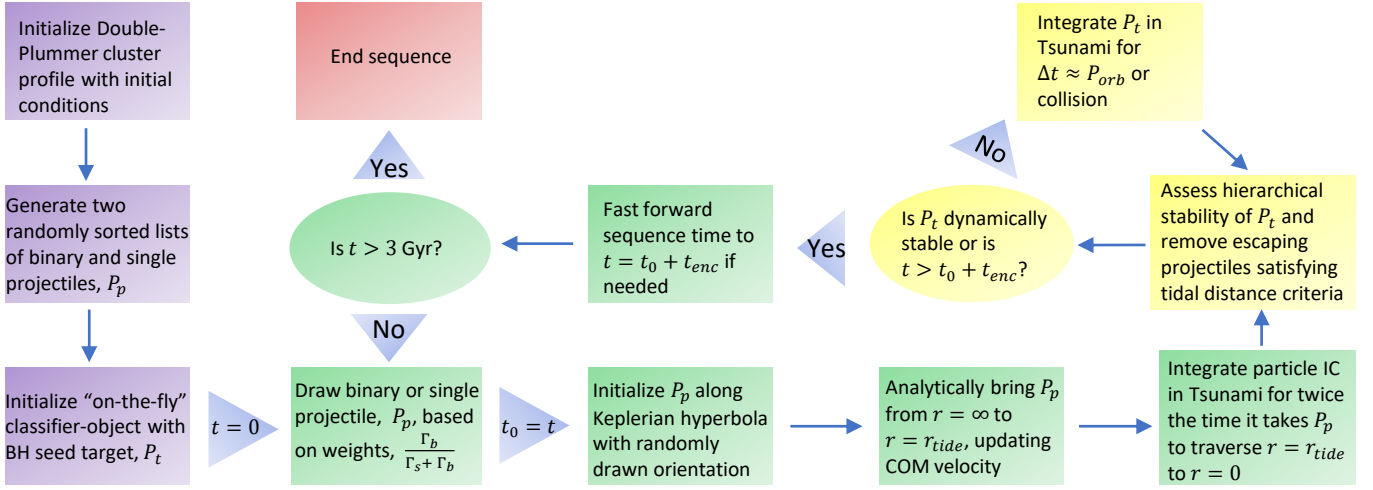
Initialize Double-Plummer cluster profile with initial conditions

End sequence

Integrate $P_t$ in Tsunami for $\Delta t \approx P_{orb}$ or collision

Yes

No

Generate two randomly sorted lists of binary and single projectiles, $P_p$

Is $t > 3$ Gyr?

Fast forward sequence time to $t = t_0 + t_{enc}$ if needed

Yes

Is $P_t$ dynamically stable or is $t > t_0 + t_{enc}$?

Assess hierarchical stability of $P_t$ and remove escaping projectiles satisfying tidal distance criteria

No

Initialize "on-the-fly" classifier-object with BH seed target, $P_t$

$t = 0$

Draw binary or single projectile, $P_p$, based on weights, $\frac{\Gamma_b}{\Gamma_s + \Gamma_b}$

$t_0 = t$

Initialize $P_p$ along Keplerian hyperbola with randomly drawn orientation

Analytically bring $P_p$ from $r = \infty$ to $r = r_{tide}$, updating COM velocity

Integrate particle IC in Tsunami for twice the time it takes $P_p$ to traverse $r = r_{tide}$ to $r = 0$